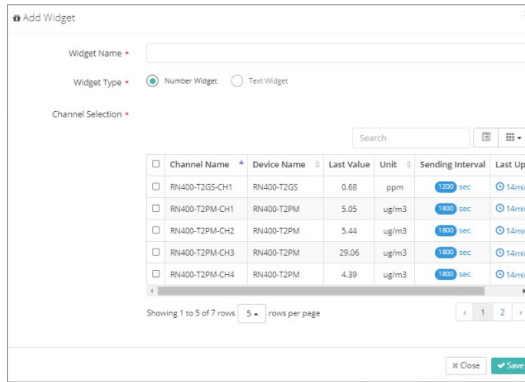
Add Widget

Widget Name *

Widget Type * Number Widget Text Widget

Channel Selection *

Search

| | Channel Name | Device Name | Last Value | Unit | Sending Interval | Last Up |
|---|---|---|---|---|---|---|
| | RN400-T2GS-CH1 | RN400-T2GS | 0.68 | ppm | 1200 sec | 14mi |
| | RN400-T2PM-CH1 | RN400-T2PM | 5.05 | ug/m3 | 1800 sec | 14mi |
| | RN400-T2PM-CH2 | RN400-T2PM | 5.44 | ug/m3 | 1800 sec | 14mi |
| | RN400-T2PM-CH3 | RN400-T2PM | 29.06 | ug/m3 | 1800 sec | 14mi |
| | RN400-T2PM-CH4 | RN400-T2PM | 4.39 | ug/m3 | 1800 sec | 14mi |

Showing 1 to 5 of 7 rows 5 rows per page

‹ 1 2 ›

× Close ✔ Save